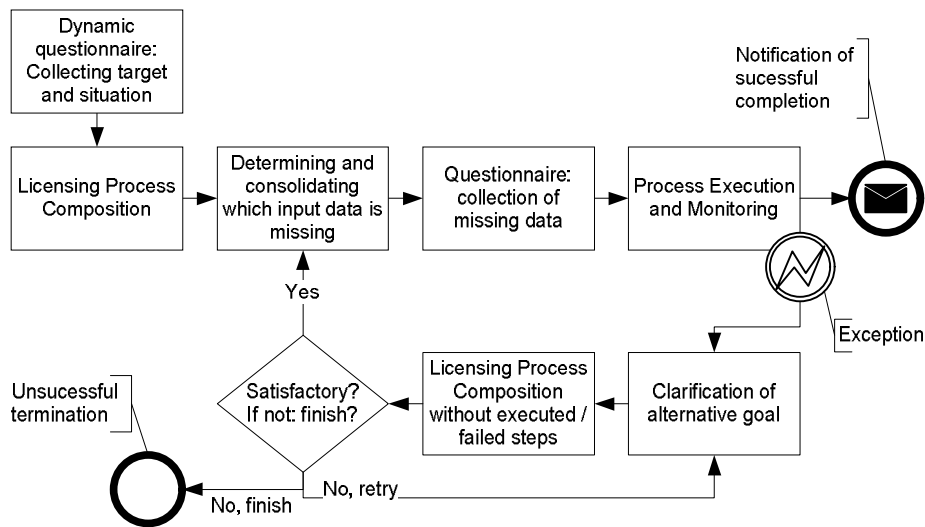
Dynamic questionnaire: Collecting target and situation

Licensing Process Composition

Determining and consolidating which input data is missing

Questionnaire: collection of missing data

Process Execution and Monitoring

Notification of sucessful completion

Exception

Yes

Satisfactory? If not: finish?

Licensing Process Composition without executed / failed steps

Clarification of alternative goal

Unsucessful termination

No, retry

No, finish